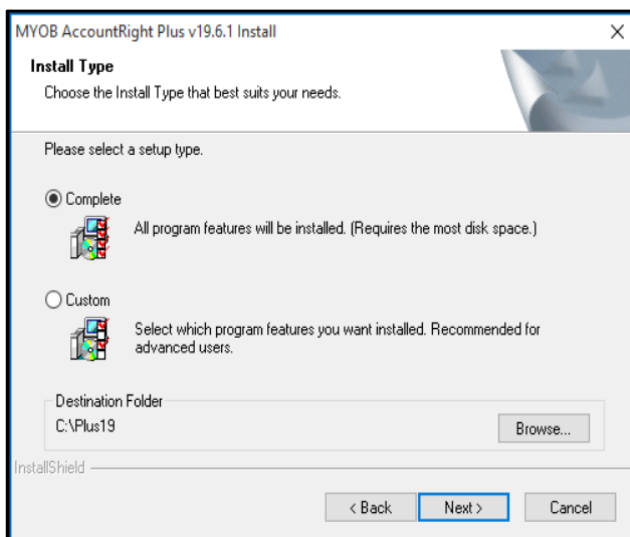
MYOB AccountRight Plus v19.6.1 Install

×

Install Type

Choose the Install Type that best suits your needs.

Please select a setup type.

Complete

All program features will be installed. (Requires the most disk space.)

Custom

Select which program features you want installed. Recommended for advanced users.

Destination Folder

C:\Plus19

Browse...

InstallShield

< Back

Next >

Cancel